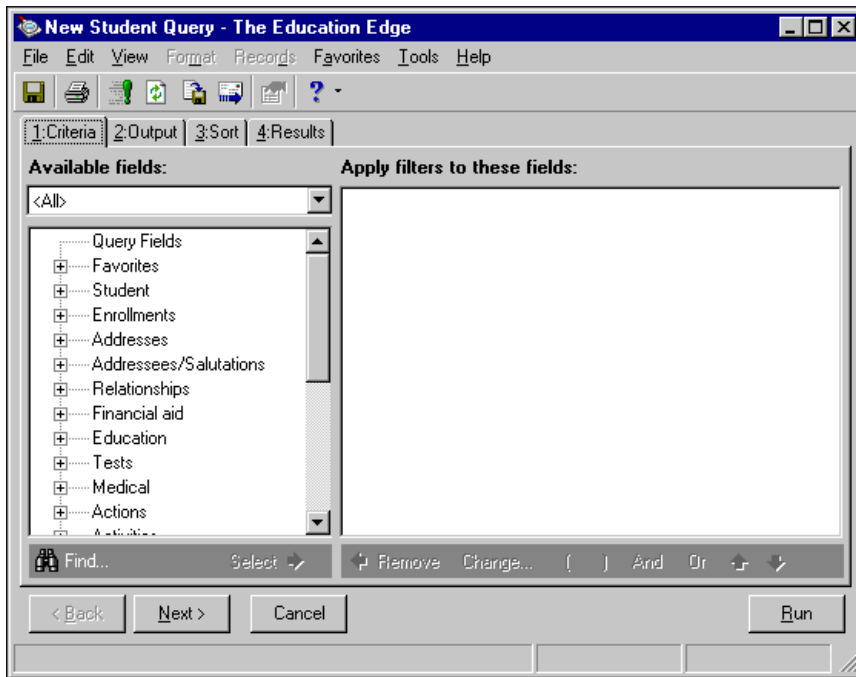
New Student Query - The Education Edge

File Edit View Format Records Favorites Tools Help

1:Criteria 2:Output 3:Sort 4:Results

Available fields:

<All>

Query Fields
Favorites
Student
Enrollments
Addresses
Addressees/Salutations
Relationships
Financial aid
Education
Tests
Medical
Actions
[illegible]

Apply filters to these fields:

Find... Select

Remove Change... ( ) And Or

< Back Next > Cancel Run